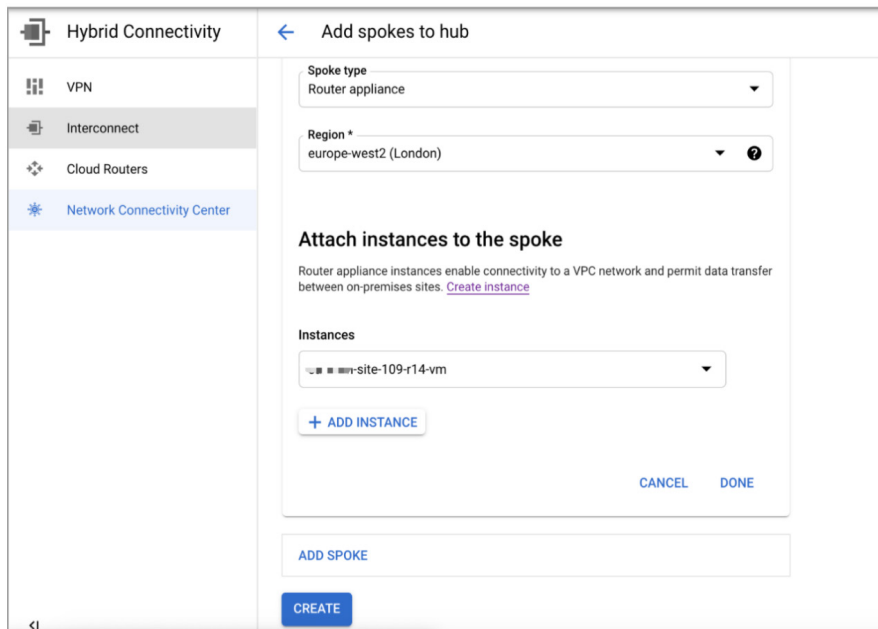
Hybrid Connectivity

VPN

Interconnect

Cloud Routers

Network Connectivity Center

Add spokes to hub

Spoke type
Router appliance

Region *
europe-west2 (London)

Attach instances to the spoke

Router appliance instances enable connectivity to a VPC network and permit data transfer between on-premises sites. Create instance

Instances
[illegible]-site-109-r14-vm

+ ADD INSTANCE

CANCEL DONE

ADD SPOKE

CREATE